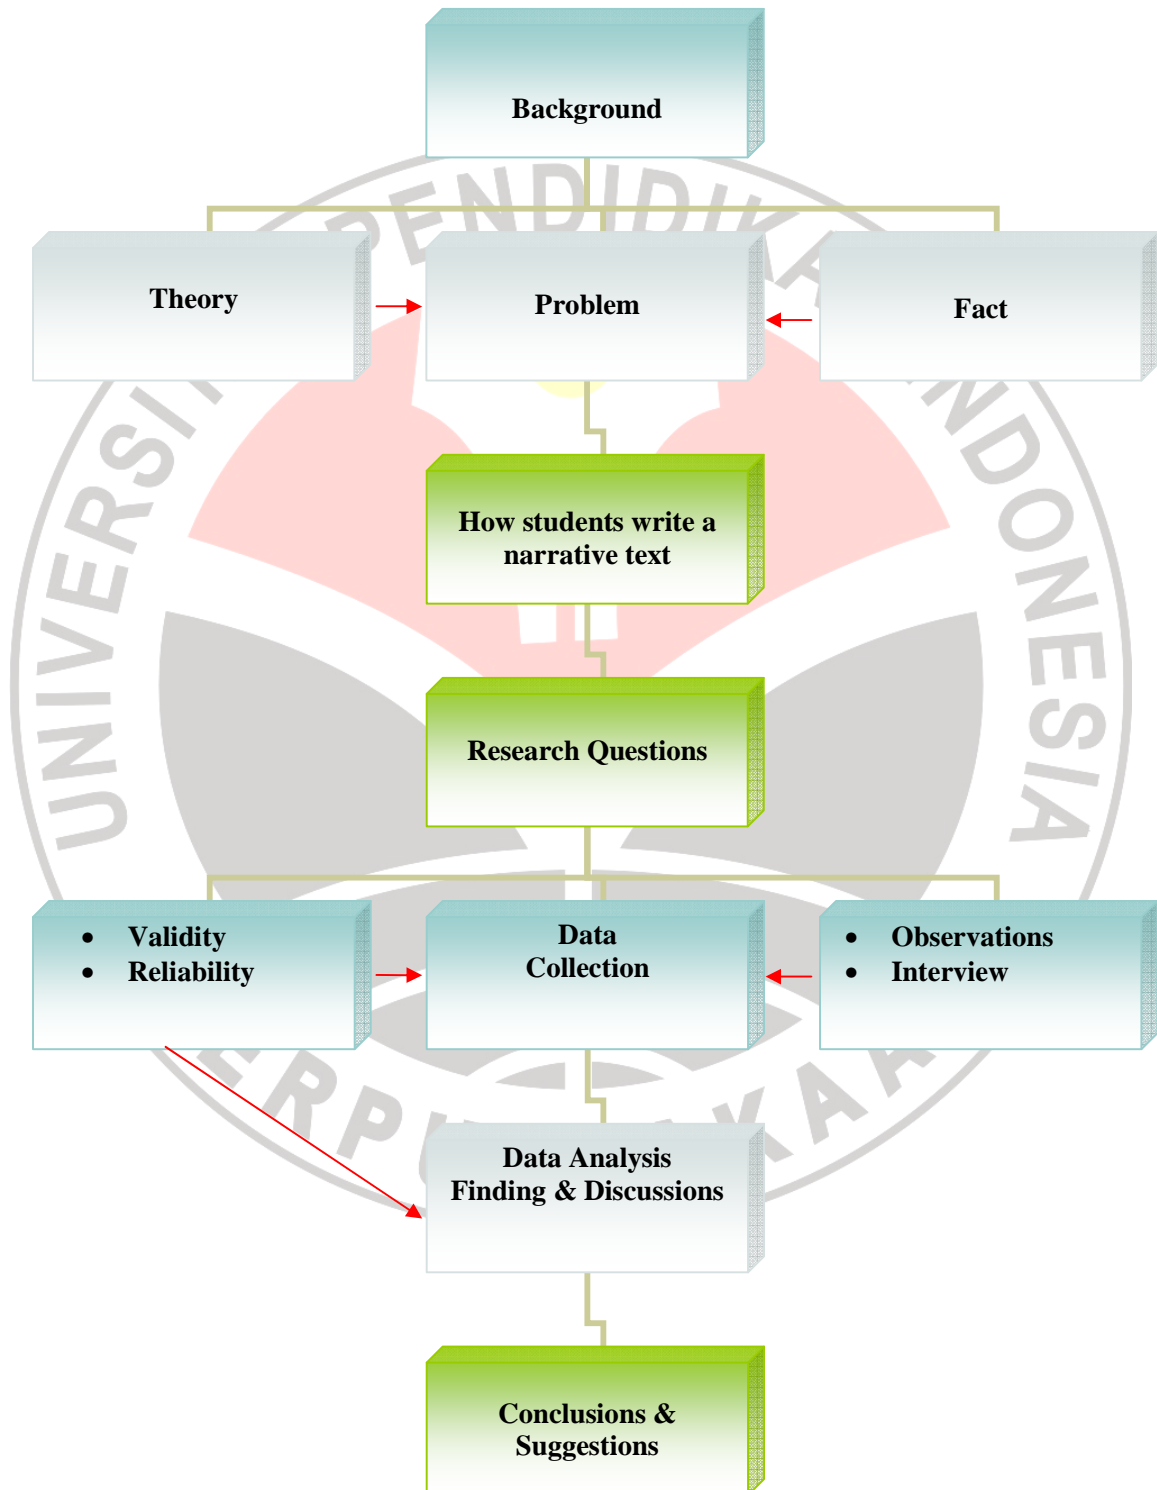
Background

Theory

Problem

Fact

How students write a narrative text

Research Questions

- Validity
- Reliability

Data Collection

- Observations
- Interview

Data Analysis
Finding & Discussions

Conclusions & Suggestions

UNIVERSITAS PENDIDIKAN INDONESIA
PERPUSTAKAAN